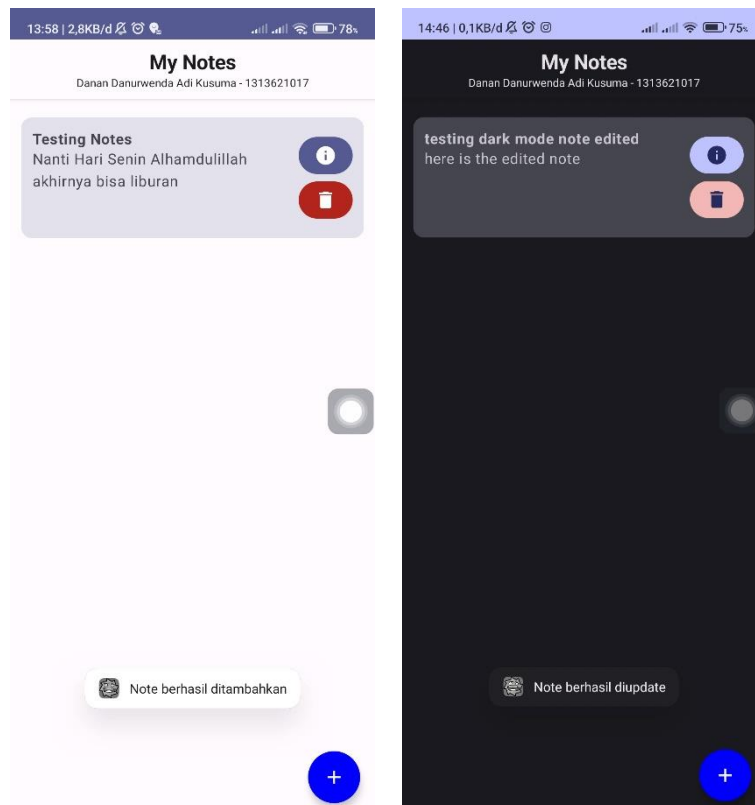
13:58 | 2,8KB/d

78

My Notes
Danan Danurwenda Adi Kusuma - 1313621017

Testing Notes
Nanti Hari Senin Alhamdulillah akhirnya bisa liburan

Note berhasil ditambahkan

+

14:46 | 0,1KB/d

75

My Notes
Danan Danurwenda Adi Kusuma - 1313621017

testing dark mode note edited
here is the edited note

Note berhasil diupdate

+